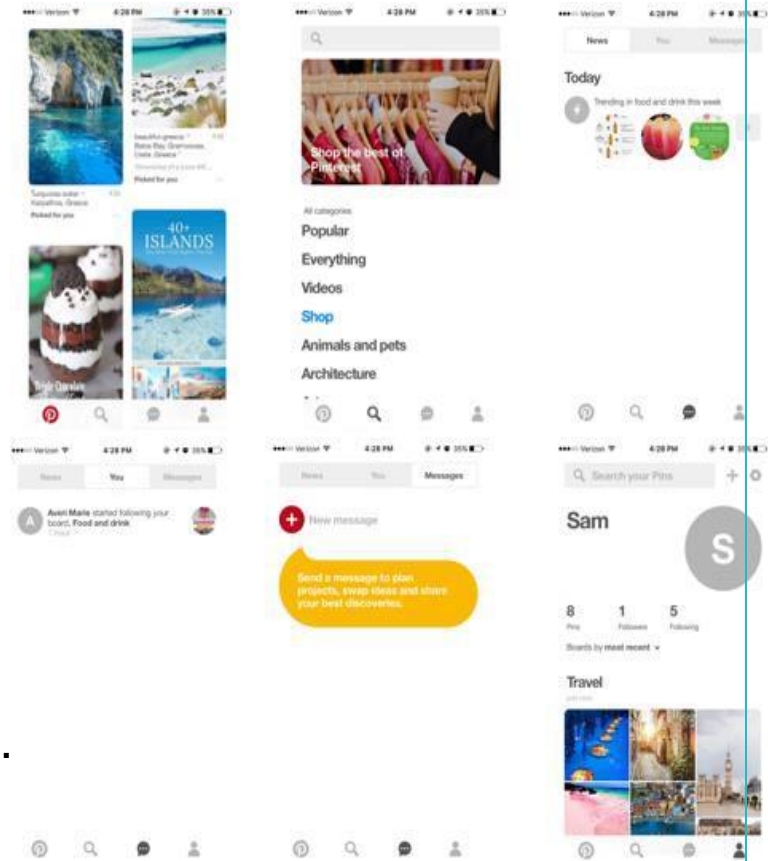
Verizon 4:28 PM 35%

Turquoise water Kalpathos, Greece
Picked for you

Beautiful greece Balos Bay, Gramvousa, Crete, Greece
Picked for you

40+ ISLANDS

Verizon 4:28 PM 35%

Shop the best of Pinterest

All categories
Popular
Everything
Videos
Shop
Animals and pets
Architecture

Verizon 4:28 PM 35%
News You Messages

Today
Trending in food and drink this week

Verizon 4:28 PM 35%
News You Messages

Averi Marie started following your board, Food and drink

Verizon 4:28 PM 35%
News You Messages

New message

Send a message to plan projects, swap ideas and share your best discoveries.

Verizon 4:28 PM 35%
Search your Pins

Sam

S

8 Pins
1 Followers
5 Following

Boards by most recent

Travel